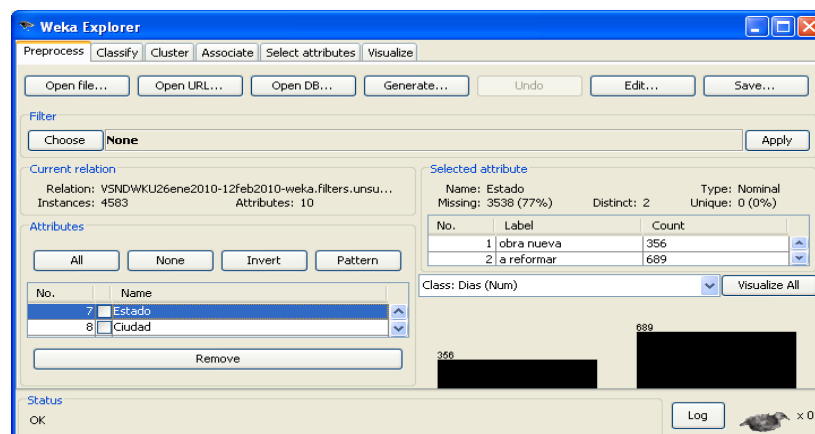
Weka Explorer

Preprocess | Classify | Cluster | Associate | Select attributes | Visualize

Open file... Open URL... Open DB... Generate... Undo Edit... Save...

Filter
Choose None Apply

Current relation
Relation: VSNDWKU26ene2010-12feb2010-weka.filters.unsu...
Instances: 4583 Attributes: 10

Selected attribute
Name: Estado Type: Nominal
Missing: 3538 (77%) Distinct: 2 Unique: 0 (0%)

| No. | Label | Count |
|---|---|---|
| 1 | obra nueva | 356 |
| 2 | a reformar | 689 |

Attributes
All None Invert Pattern

| No. | Name |
|---|---|
| 7 | Estado |
| 8 | Ciudad |

Remove

Class: Dias (Num) Visualize All

689
356

Status
OK

Log x 0